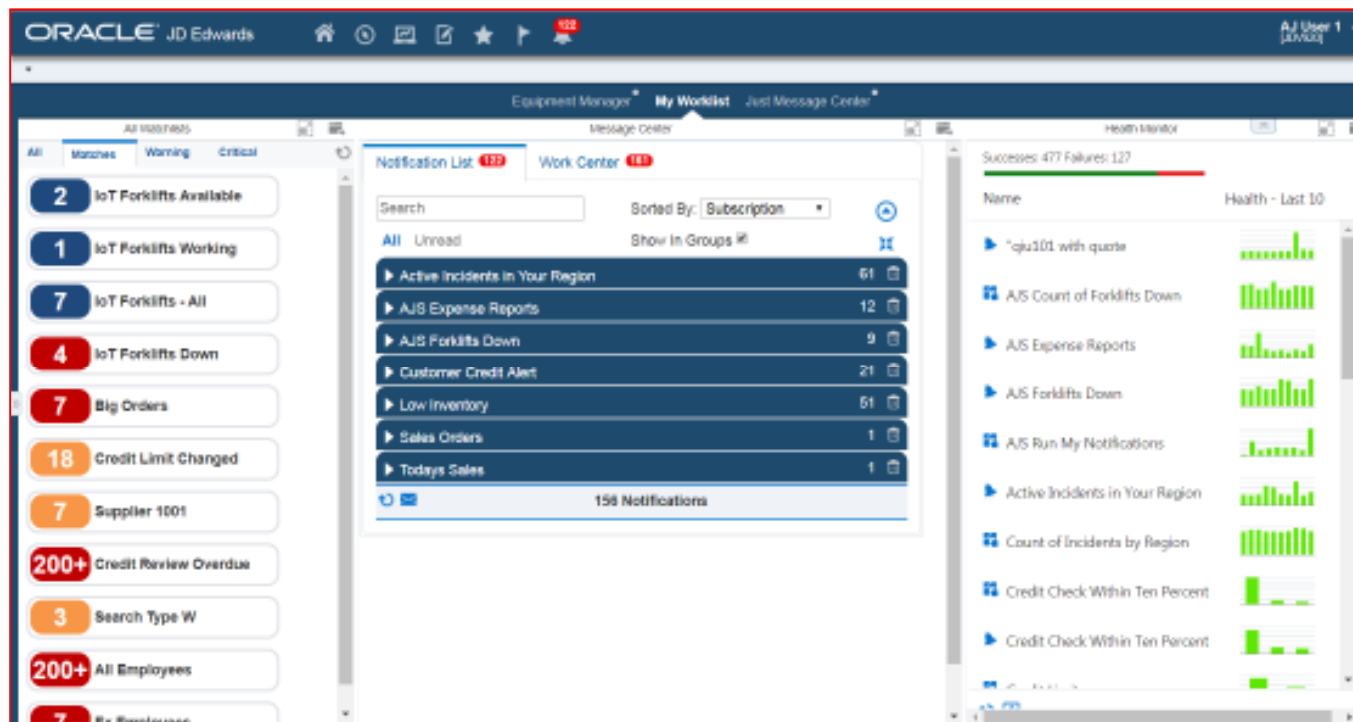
ORACLE JD Edwards

122

AJ User 1
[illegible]

Equipment Manager  My Worklist  Just Message Center

All Watchlists

All  Matches  Warning  Critical

2 IoT Forklifts Available
1 IoT Forklifts Working
7 IoT Forklifts - All
4 IoT Forklifts Down
7 Big Orders
18 Credit Limit Changed
7 Supplier 1001
200+ Credit Review Overdue
3 Search Type W
200+ All Employees
7 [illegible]

Message Center

Notification List 122  Work Center 161

Search

Sorted By: Subscription

All  Unread

Show In Groups

| | |
|---|---|
| Active Incidents in Your Region | 61 |
| AJS Expense Reports | 12 |
| AJS Forklifts Down | 9 |
| Customer Credit Alert | 21 |
| Low Inventory | 51 |
| Sales Orders | 1 |
| Todays Sales | 1 |

156 Notifications

Health Monitor

Successes: 477 Failures: 127

Name  Health - Last 10

"qiu101 with quote
AJS Count of Forklifts Down
AJS Expense Reports
AJS Forklifts Down
AJS Run My Notifications
Active Incidents in Your Region
Count of Incidents by Region
Credit Check Within Ten Percent
Credit Check Within Ten Percent
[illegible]